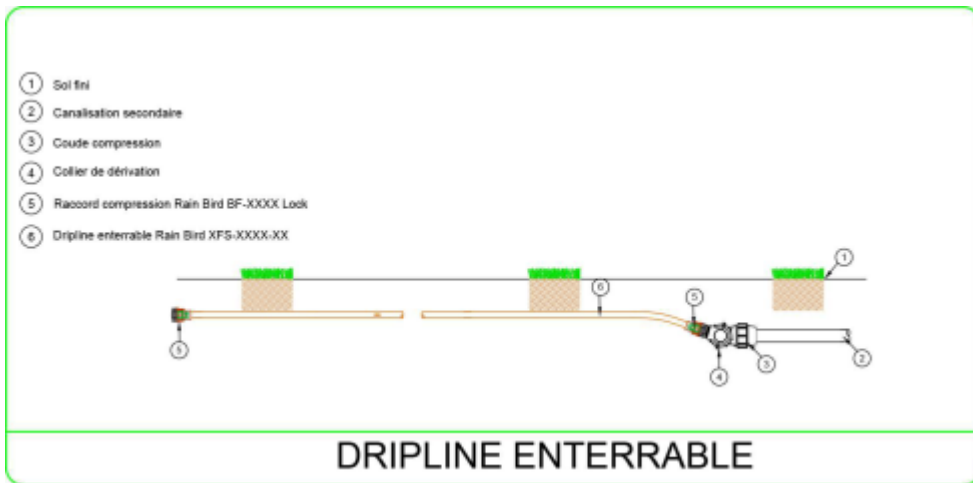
1 Sol fini

2 Canalisation secondaire

3 Coude compression

4 Collier de dérivation

5 Raccord compression Rain Bird BF-XXXX Lock

6 Dripline enterrable Rain Bird XFS-XXXX-XX

1

6

5

5

3

4

2

DRIPLINE ENTERRABLE